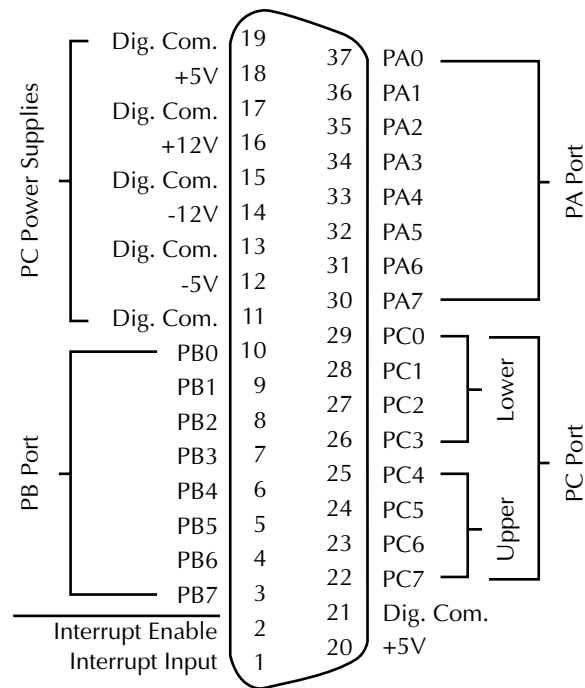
PC Power Supplies

Dig. Com. 19
+5V 18
Dig. Com. 17
+12V 16
Dig. Com. 15
-12V 14
Dig. Com. 13
-5V 12
Dig. Com. 11

PB Port

PB0 10
PB1 9
PB2 8
PB3 7
PB4 6
PB5 5
PB6 4
PB7 3
Interrupt Enable 2
Interrupt Input 1

37 PA0
36 PA1
35 PA2
34 PA3
33 PA4
32 PA5
31 PA6
30 PA7

PA Port

29 PC0
28 PC1
27 PC2
26 PC3

Lower

25 PC4
24 PC5
23 PC6
22 PC7

Upper

PC Port

21 Dig. Com.
20 +5V